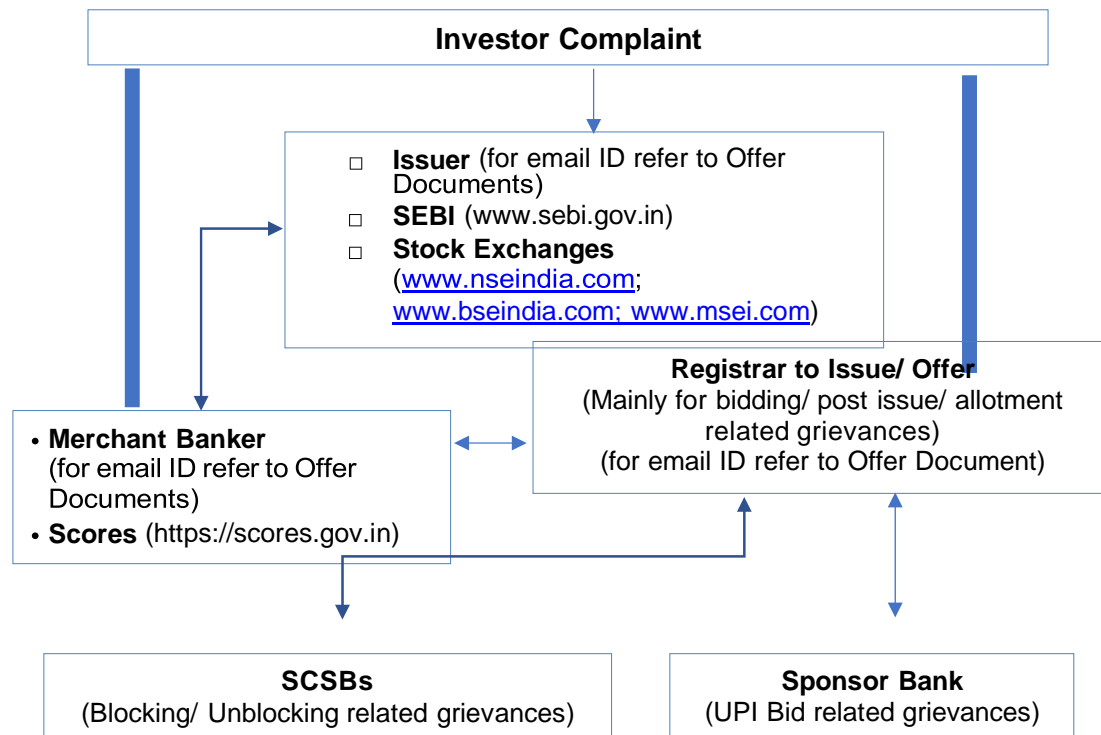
Investor Complaint

□ Issuer (for email ID refer to Offer Documents)
□ SEBI (www.sebi.gov.in)
□ Stock Exchanges (www.nseindia.com; www.bseindia.com; www.msei.com)

Registrar to Issue/ Offer
(Mainly for bidding/ post issue/ allotment related grievances)
(for email ID refer to Offer Document)

• Merchant Banker (for email ID refer to Offer Documents)
• Scores (https://scores.gov.in)

SCSBs
(Blocking/ Unblocking related grievances)

Sponsor Bank
(UPI Bid related grievances)